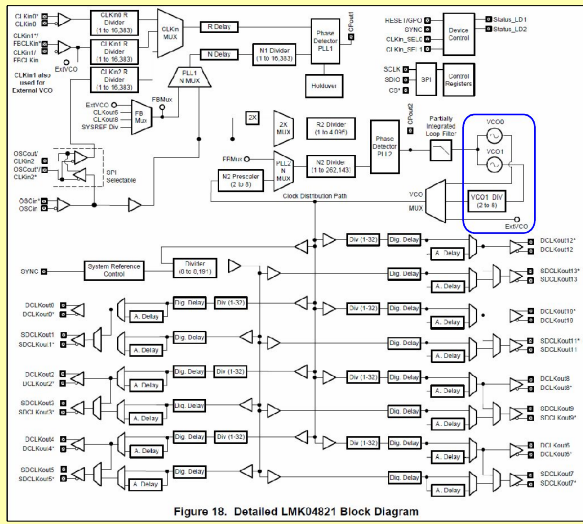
CLKin0*
CLKin0
CLKin1*
FBCLKin*
CLKin1
FBCLKin
CLKin1 also used for External VCO
ExtVCO
CLKin0 R Divider (1 to 16,383)
CLKin1 R Divider (1 to 16,383)
CLKin2 R Divider (1 to 16,383)
CLKin MUX
R Delay
N Delay
N1 Divider (1 to 16,383)
Phase Detector PLL1
CPout1
Holdover
PLL1 N MUX
ExtVCO
CLKout6
CLKout8
SYSREF Div
FB Mux
FBMux
RESET/GPO
SYNC
CLKin_SEL0
CLKin_SEL1
Device Control
Status_LD1
Status_LD2
SCLK
SDIO
CS*
SPI
Control Registers
2X
2X MUX
R2 Divider (1 to 4,095)
Phase Detector PLL2
CPout2
Partially Integrated Loop Filter
VCO0
VCO1
OSCout*
OSCout
CLKin2
OSCout*
CLKin2*
SPI Selectable
FBMux
PLL2 N MUX
N2 Prescaler (2 to 8)
N2 Divider (1 to 262,143)
VCO MUX
VCO1 DIV (2 to 8)
ExtVCO
OSCin*
OSCin
Clock Distribution Path
Div (1-32)
Dig. Delay
A. Delay
DCLKout12*
DCLKout12
SYNC
System Reference Control
Divider (8 to 8,191)
SDCLKout13*
SDCLKout13
DCLKout0
DCLKout0*
A. Delay
Dig. Delay
Div (1-32)
DCLKout10*
DCLKout10
SDCLKout1
SDCLKout1*
Dig. Delay
SDCLKout11*
SDCLKout11
DCLKout2
DCLKout2*
SDCLKout3
SDCLKout3*
DCLKout8
DCLKout8*
SDCLKout9
SDCLKout9*
DCLKout4
DCLKout4*
SDCLKout5
SDCLKout5*
DCLKout6
DCLKout6*
SDCLKout7
SDCLKout7*
Figure 18. Detailed LMK04821 Block Diagram